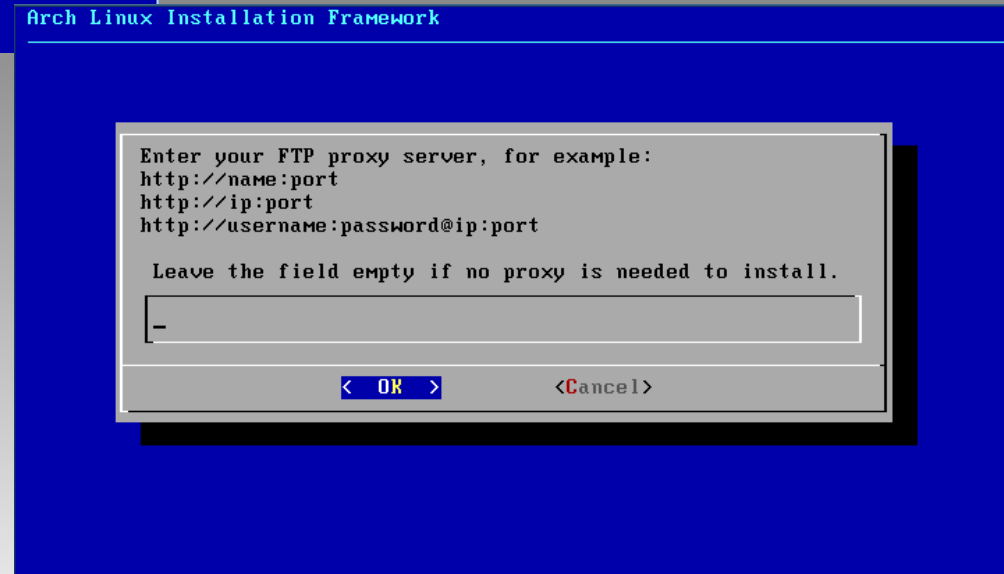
Arch Linux Installation Framework

Enter your FTP proxy server, for example:
http://name:port
http://ip:port
http://username:password@ip:port

Leave the field empty if no proxy is needed to install.

_

< OK > <Cancel>